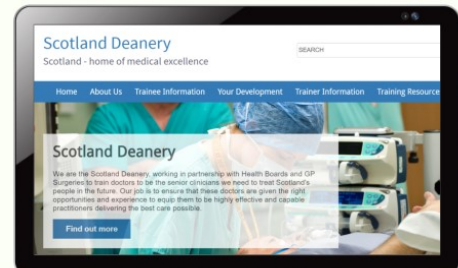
Scotland Deanery
Scotland - home of medical excellence

SEARCH

Home About Us Trainee Information Your Development Trainer Information Training Resource

Scotland Deanery

We are the Scotland Deanery, working in partnership with Health Boards and GP Surgeries to train doctors to be the senior clinicians we need to treat Scotland's people in the future. Our job is to ensure that these doctors are given the right opportunities and experience to equip them to be highly effective and capable practitioners delivering the best care possible.

Find out more